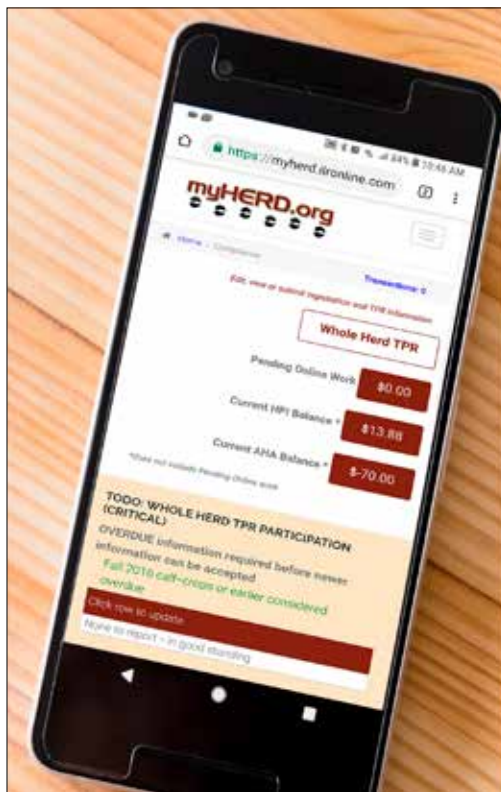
84% 10:46 AM

https://myherd.ironline.com

myHERD.org

Home > Compliance

Transactions: 0

Edit, view or submit registration and TPR information

Whole Herd TPR

Pending Online Work $0.00

Current HPI Balance * $13.88

Current AHA Balance * $-70.00

*Does not include Pending Online work

TODO: WHOLE HERD TPR PARTICIPATION (CRITICAL)

OVERDUE information required before newer information can be accepted

Fall 2016 calf-crops or earlier considered overdue

Click row to update

None to report - in good standing